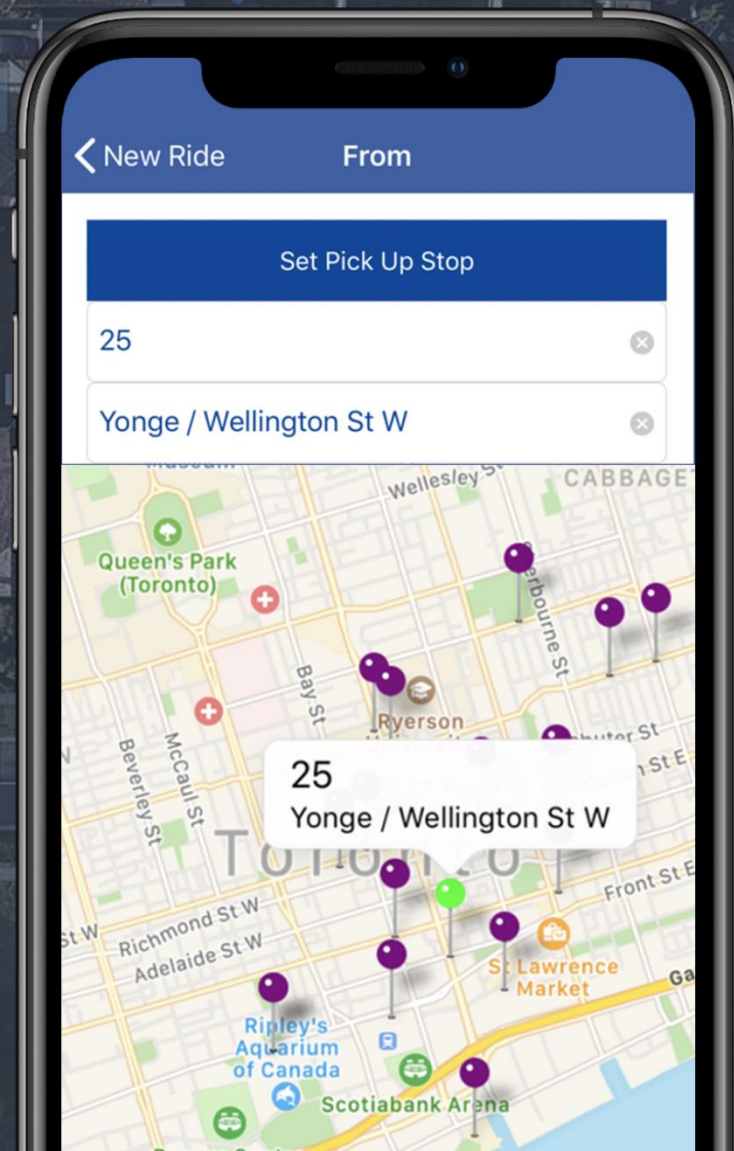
New Ride

From

Set Pick Up Stop

25

Yonge / Wellington St W

Museum

Wellesley St

CABBAGET

Queen's Park (Toronto)

Sherbourne St

Bay St

Ryerson

Shuter St

Beverley St

McCaul St

25

Yonge / Wellington St W

Toronto

Front St E

St W

Richmond St W

Adelaide St W

St Lawrence Market

Ripley's Aquarium of Canada

Scotiabank Arena

Ga